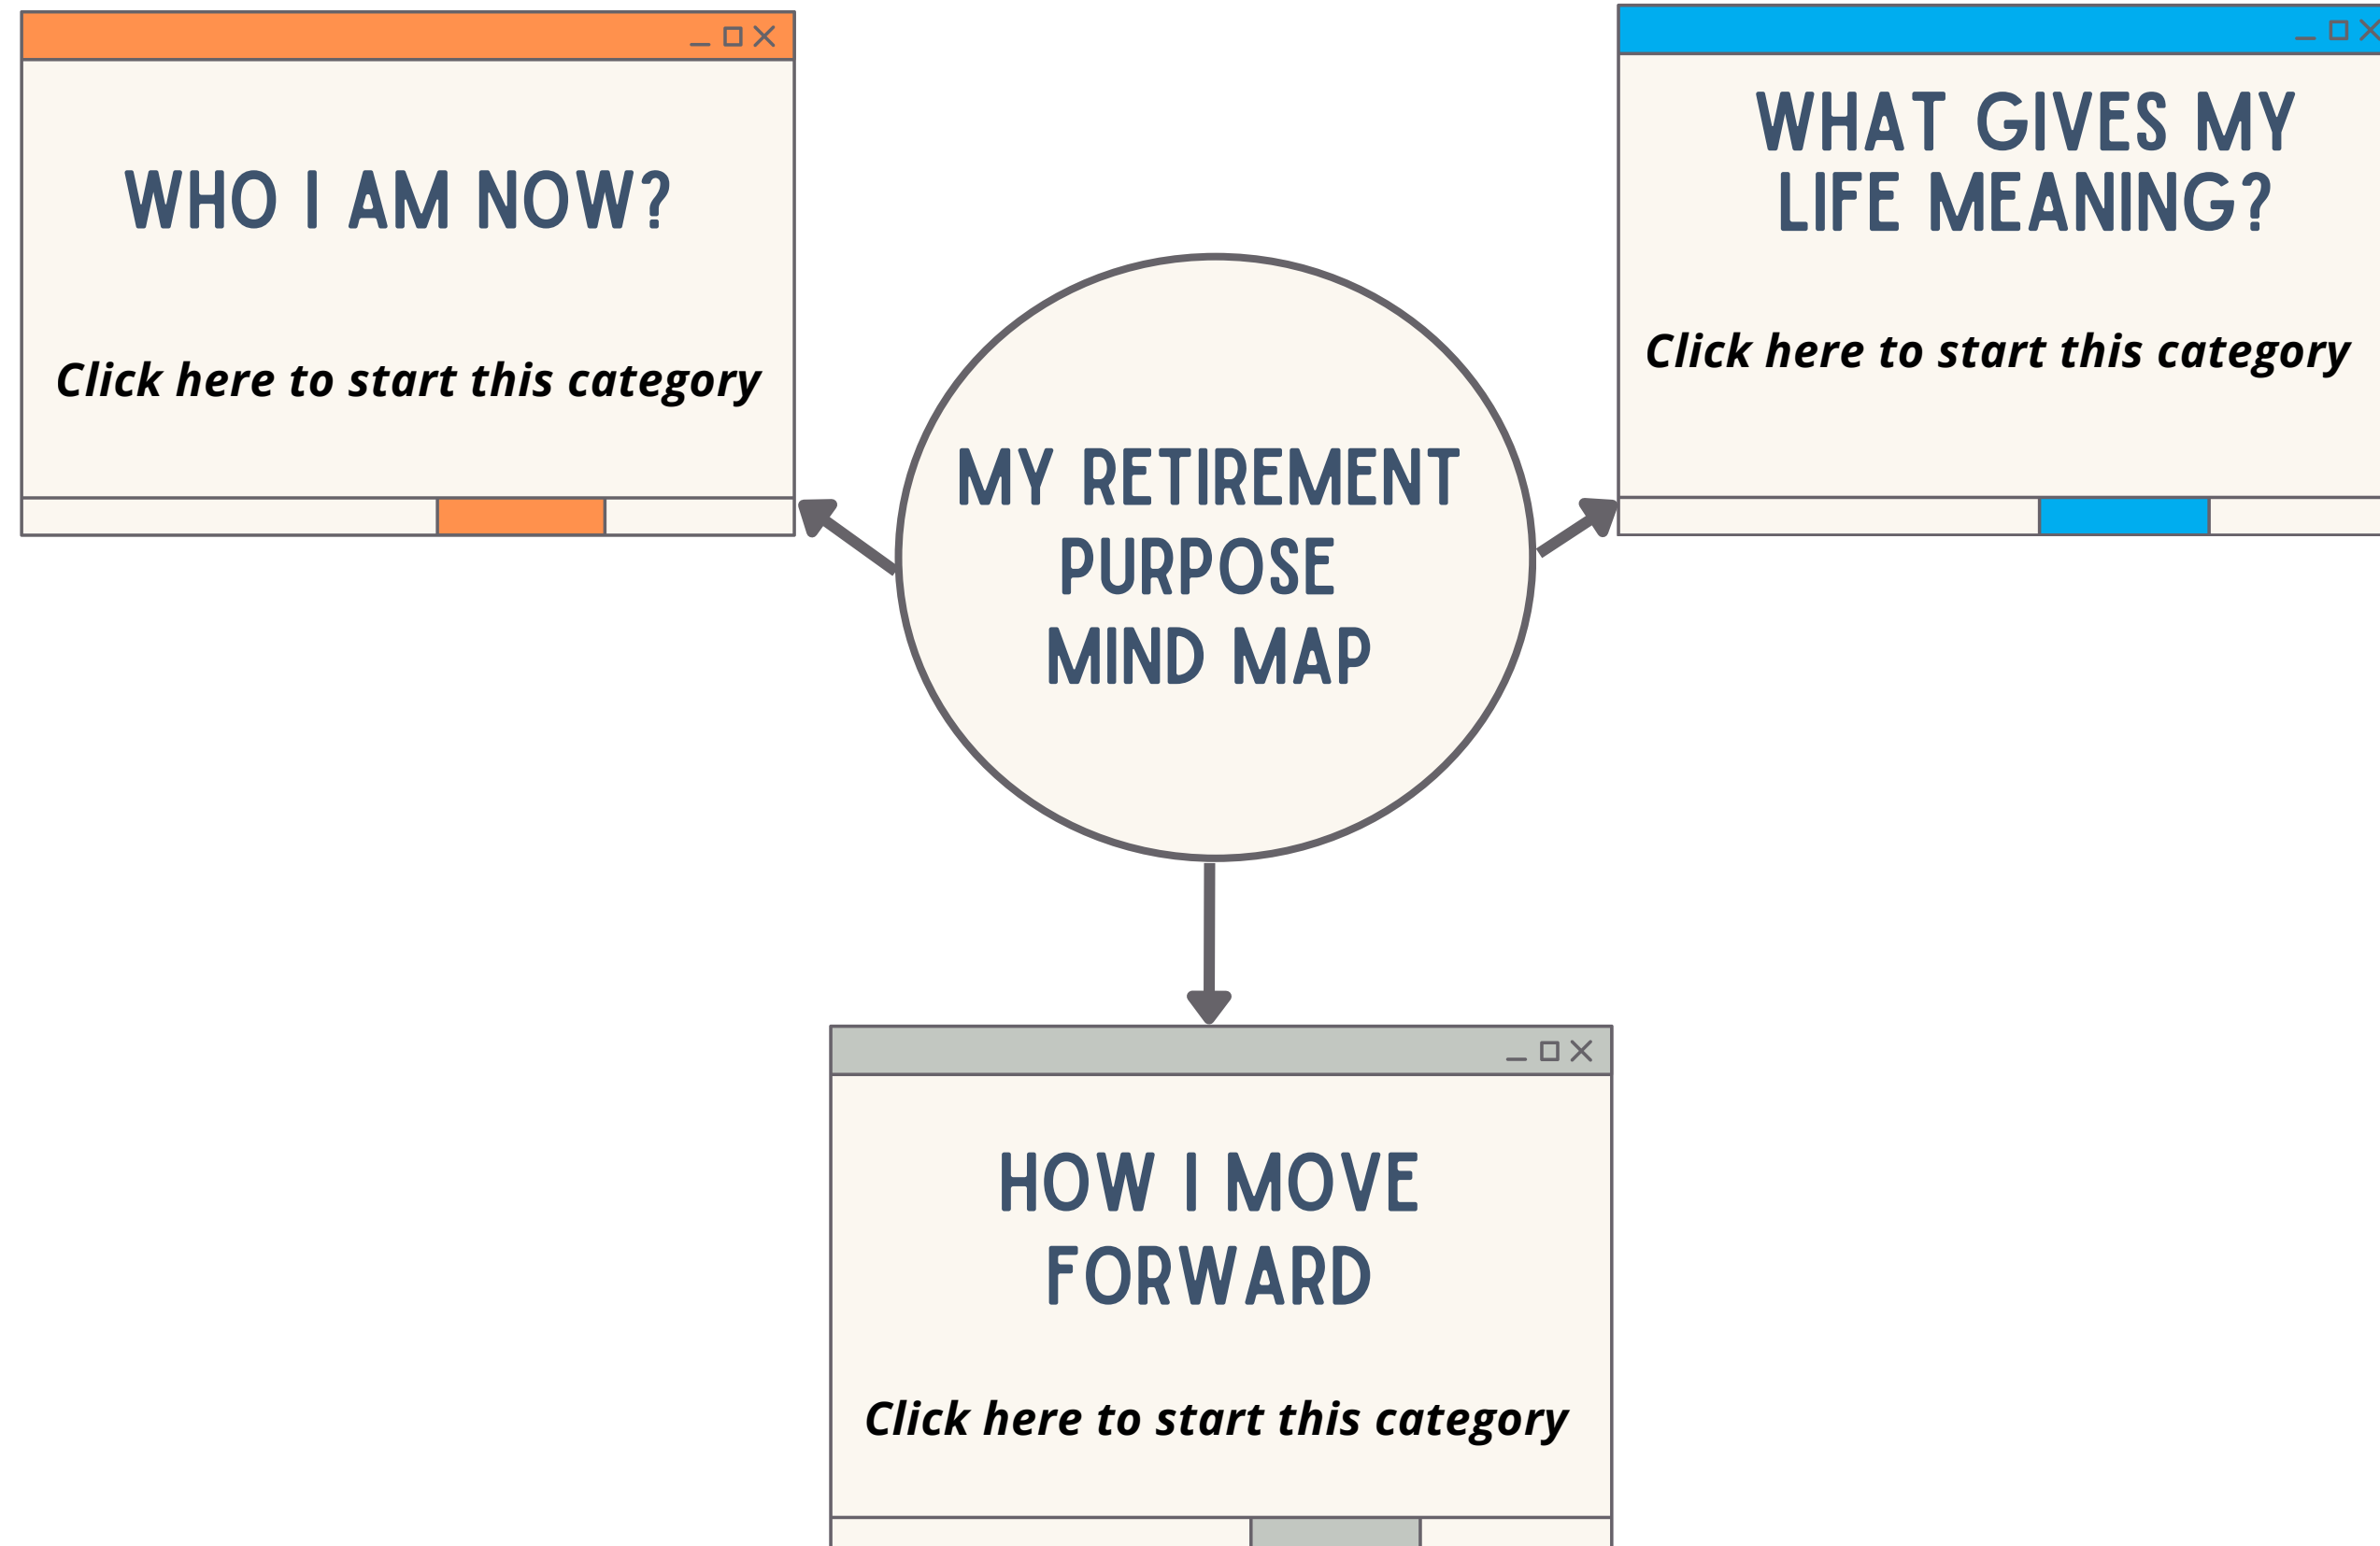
WHO I AM NOW?

*Click here to start this category*

WHAT GIVES MY LIFE MEANING?

*Click here to start this category*

MY RETIREMENT PURPOSE MIND MAP

HOW I MOVE FORWARD

*Click here to start this category*